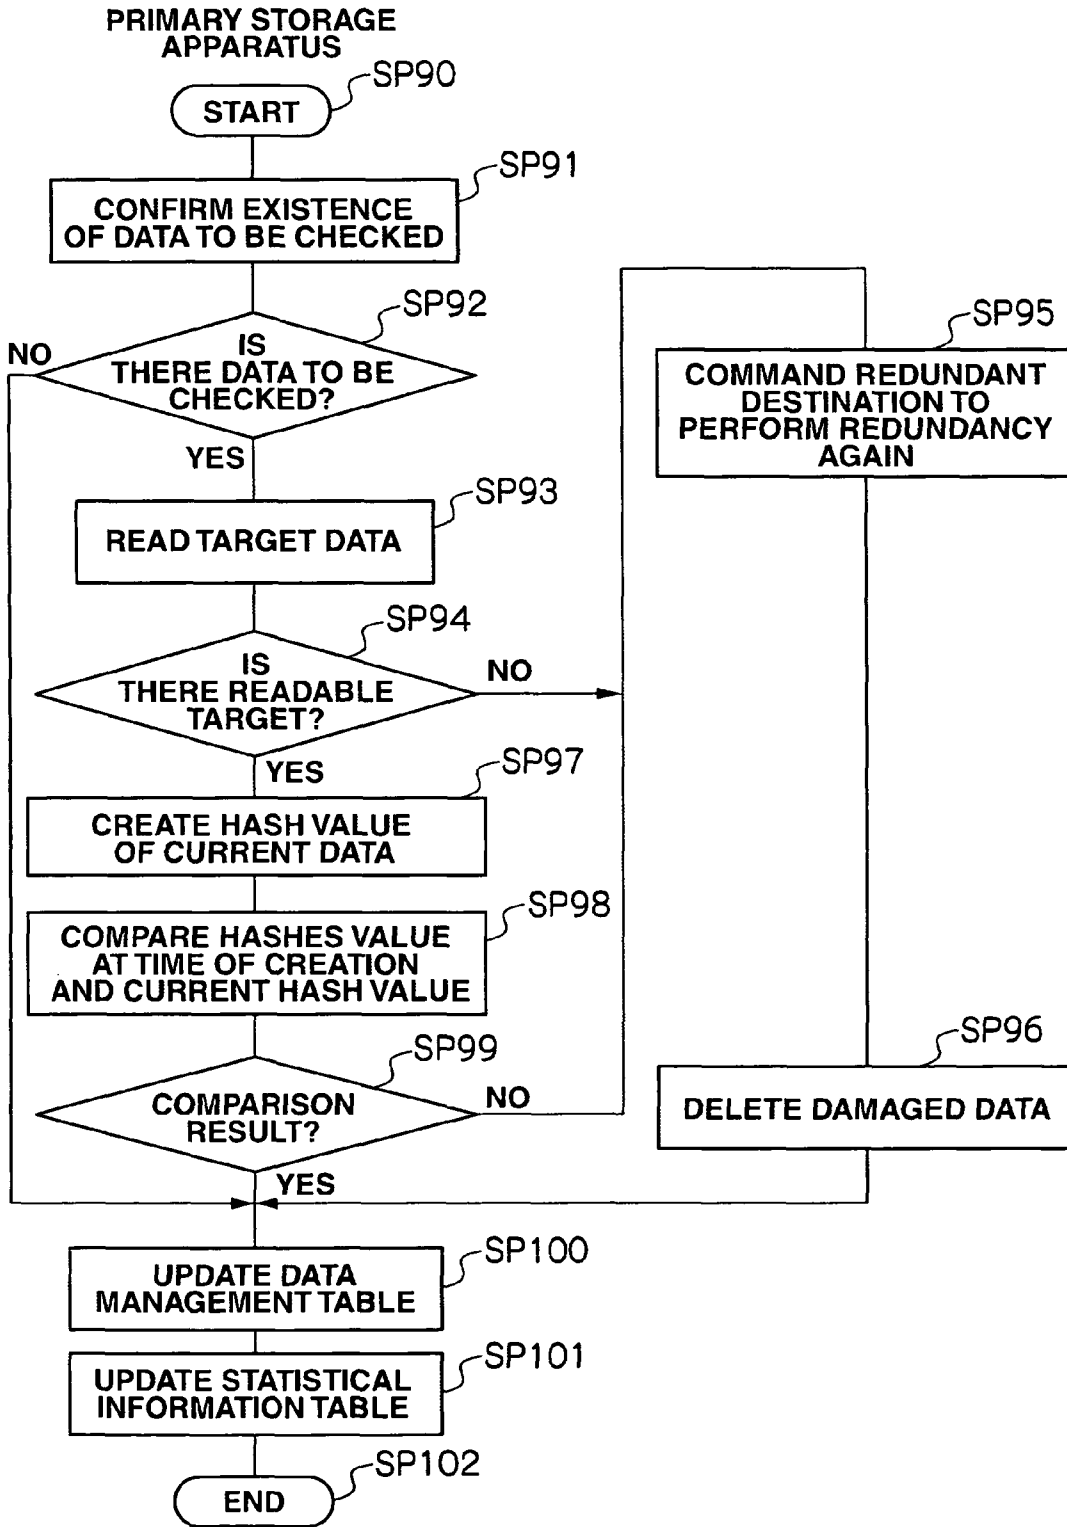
PRIMARY STORAGE APPARATUS

START

SP90

CONFIRM EXISTENCE OF DATA TO BE CHECKED

SP91

IS THERE DATA TO BE CHECKED?

SP92

NO

YES

READ TARGET DATA

SP93

IS THERE READABLE TARGET?

SP94

NO

YES

CREATE HASH VALUE OF CURRENT DATA

SP97

COMPARE HASHES VALUE AT TIME OF CREATION AND CURRENT HASH VALUE

SP98

COMPARISON RESULT?

SP99

NO

YES

COMMAND REDUNDANT DESTINATION TO PERFORM REDUNDANCY AGAIN

SP95

DELETE DAMAGED DATA

SP96

UPDATE DATA MANAGEMENT TABLE

SP100

UPDATE STATISTICAL INFORMATION TABLE

SP101

END

SP102